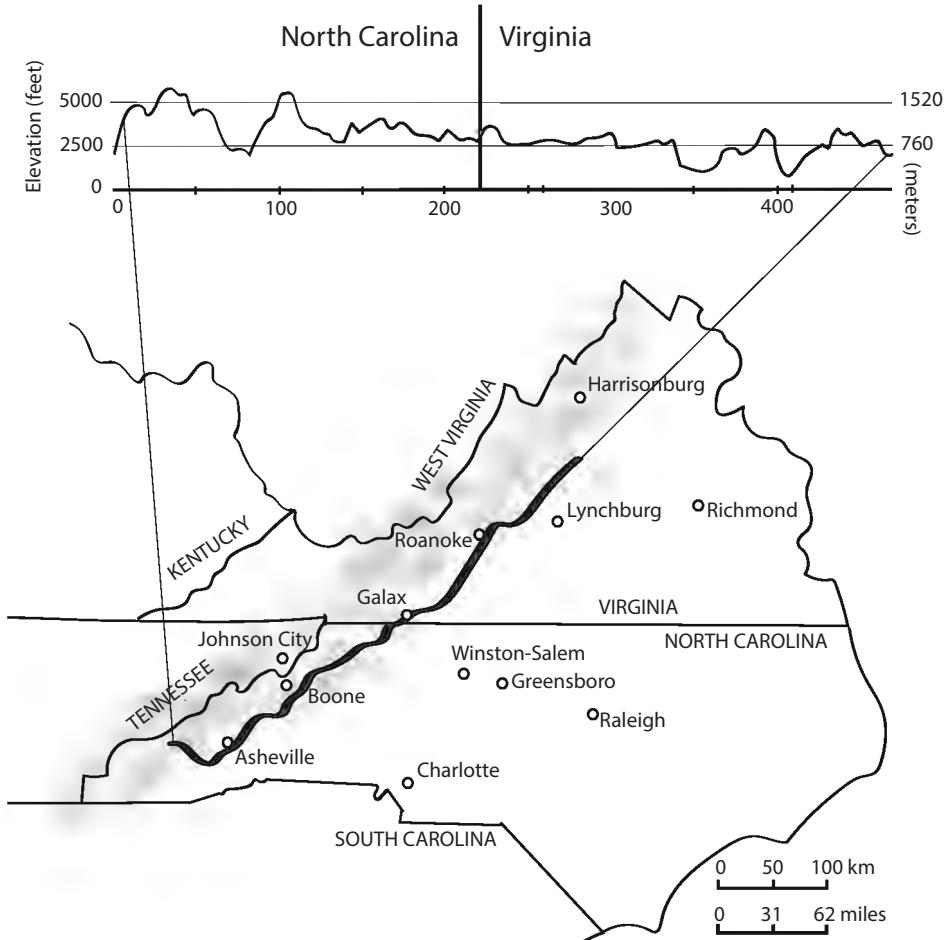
North Carolina | Virginia

Elevation (feet)
5000
2500
0
0
100
200
300
400
1520
760
(meters)

Harrisonburg
WEST VIRGINIA
Lynchburg
Richmond
Roanoke
KENTUCKY
Galax
VIRGINIA
Johnson City
NORTH CAROLINA
Winston-Salem
Greensboro
TENNESSEE
Boone
Raleigh
Asheville
Charlotte
SOUTH CAROLINA

0 50 100 km
0 31 62 miles